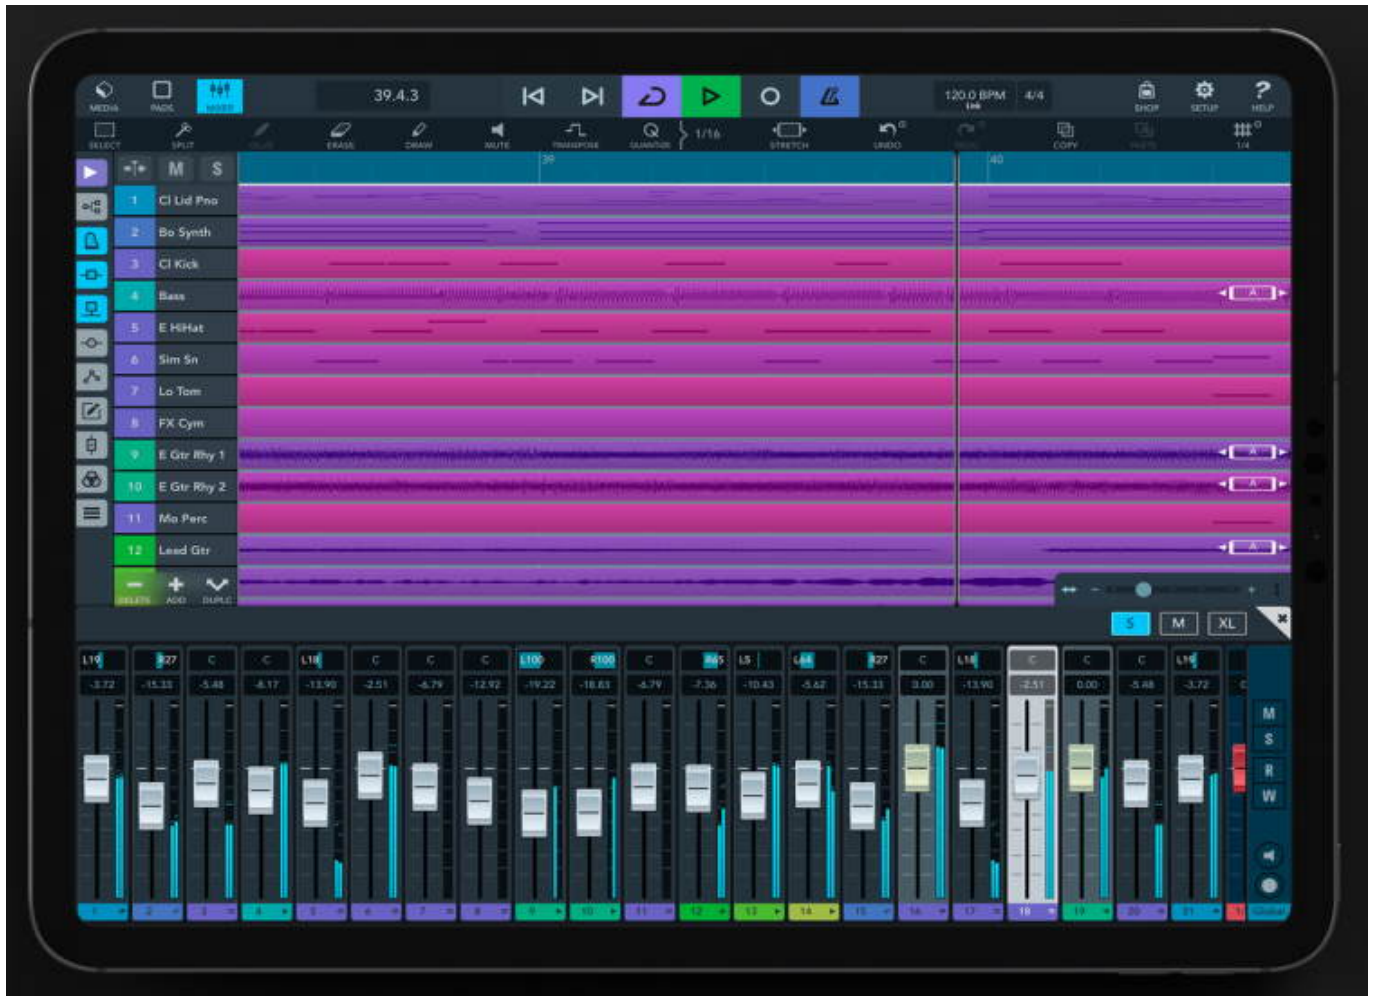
MEDIA PADS MIXER 39.4.3 120.0 BPM 4/4 SHOP SETUP HELP

SELECT SPLIT ERASE DRAW MUTE TRANSPOSE QUANTIZE 1/16 STRETCH UNDO COPY 1/4

M S

39 40

1 Cl Lid Pno
2 Bo Synth
3 Cl Kick
4 Bass
5 E HiHat
6 Sim Sn
7 Lo Tom
8 FX Cym
9 E Gtr Rhy 1
10 E Gtr Rhy 2
11 Mo Perc
12 Lead Gtr

DELETE ADD DUPLIC

S M XL

| L19 | R27 | C | C | L18 | C | C | C | L100 | R100 | C | R65 | L5 | L68 | R27 | C | L18 | C | C | C | L19 |
|---|---|---|---|---|---|---|---|---|---|---|---|---|---|---|---|---|---|---|---|---|
| -3.72 | -15.33 | -5.48 | -8.17 | -13.90 | -2.51 | -6.79 | -12.92 | -19.22 | -18.83 | -6.79 | -7.36 | -10.43 | -5.62 | -15.33 | 0.00 | -13.90 | -2.51 | 0.00 | -5.48 | -3.72 |

1 2 3 4 5 6 7 8 9 10 11 12 13 14 15 16 17 18 19 20 21 Global

M S R W